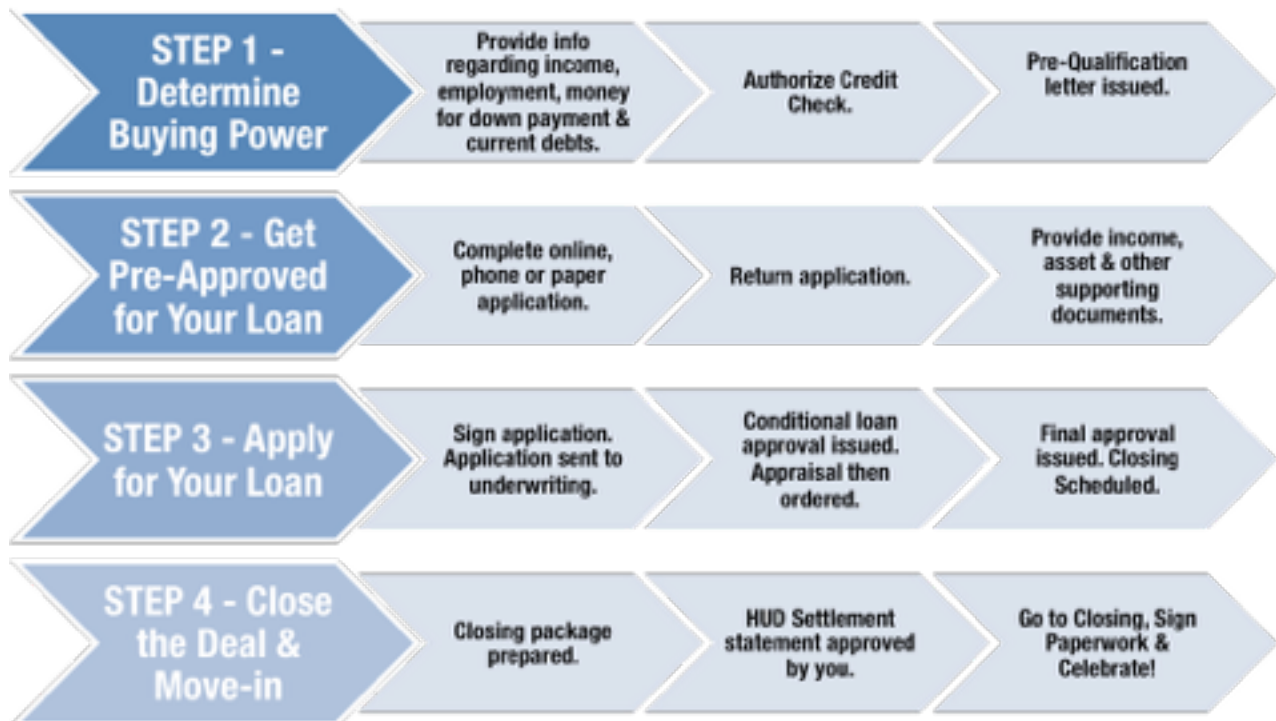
STEP 1 - Determine Buying Power

Provide info regarding income, employment, money for down payment & current debts.

Authorize Credit Check.

Pre-Qualification letter issued.

STEP 2 - Get Pre-Approved for Your Loan

Complete online, phone or paper application.

Return application.

Provide income, asset & other supporting documents.

STEP 3 - Apply for Your Loan

Sign application. Application sent to underwriting.

Conditional loan approval issued. Appraisal then ordered.

Final approval issued. Closing Scheduled.

STEP 4 - Close the Deal & Move-in

Closing package prepared.

HUD Settlement statement approved by you.

Go to Closing, Sign Paperwork & Celebrate!